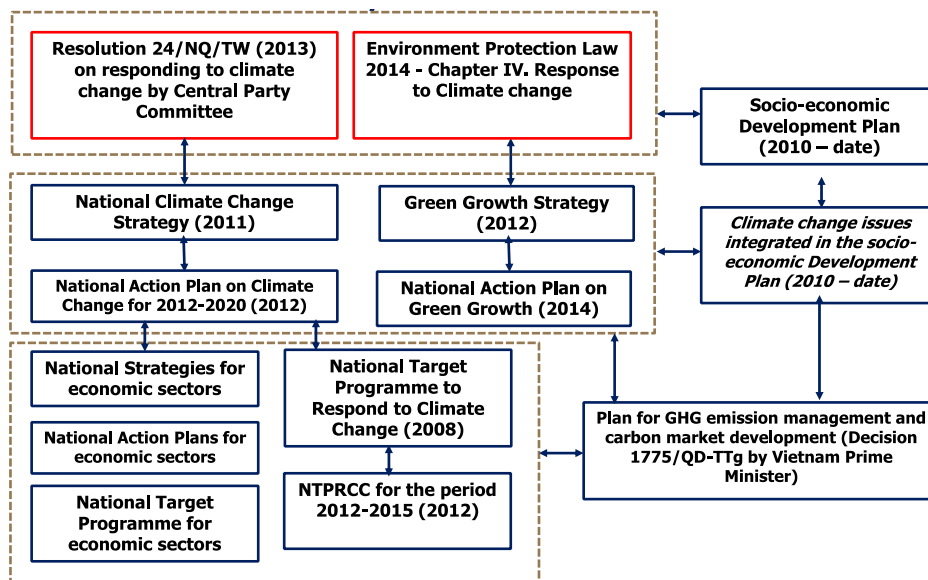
Resolution 24/NQ/TW (2013) on responding to climate change by Central Party Committee

Environment Protection Law 2014 - Chapter IV. Response to Climate change

Socio-economic Development Plan (2010 – date)

National Climate Change Strategy (2011)

Green Growth Strategy (2012)

Climate change issues integrated in the socio-economic Development Plan (2010 – date)

National Action Plan on Climate Change for 2012-2020 (2012)

National Action Plan on Green Growth (2014)

National Strategies for economic sectors

National Target Programme to Respond to Climate Change (2008)

National Action Plans for economic sectors

Plan for GHG emission management and carbon market development (Decision 1775/QD-TTg by Vietnam Prime Minister)

National Target Programme for economic sectors

NTPRCC for the period 2012-2015 (2012)